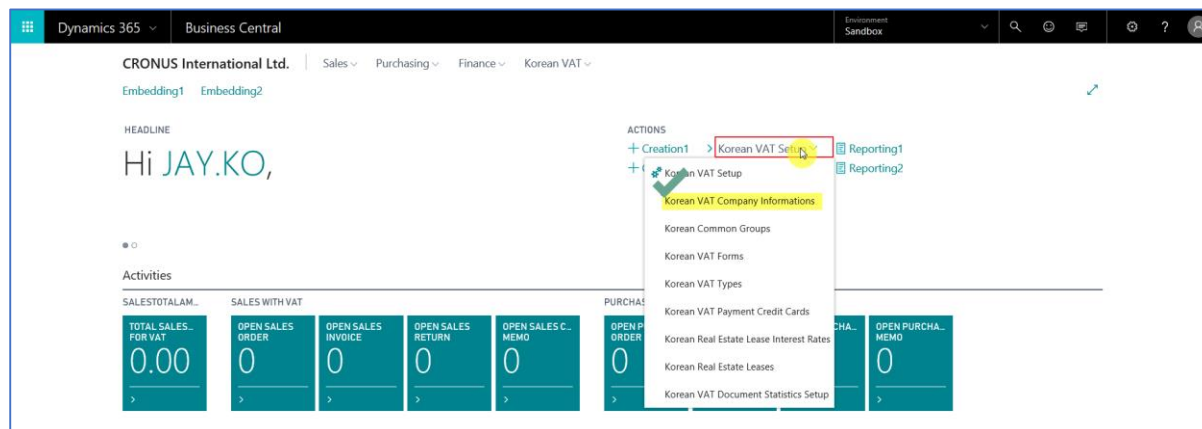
Dynamics 365 ⌄ Business Central

Environment
Sandbox

CRONUS International Ltd. | Sales ⌄ Purchasing ⌄ Finance ⌄ Korean VAT ⌄

Embedding1 Embedding2

HEADLINE

Hi JAY.KO,

ACTIONS

+ Creation1 > Korean VAT Setup ⌄ Reporting1

+ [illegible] Reporting2

Korean VAT Setup

Korean VAT Company Informations

Korean Common Groups

Korean VAT Forms

Korean VAT Types

Korean VAT Payment Credit Cards

Korean Real Estate Lease Interest Rates

Korean Real Estate Leases

Korean VAT Document Statistics Setup

Activities

SALESTOTALAM...

SALES WITH VAT

PURCHAS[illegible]

| TOTAL SALES... FOR VAT | OPEN SALES ORDER | OPEN SALES INVOICE | OPEN SALES RETURN | OPEN SALES C... MEMO | OPEN P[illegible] ORDER | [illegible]CHA... | OPEN PURCHA... MEMO |
|---|---|---|---|---|---|---|---|
| 0.00 | 0 | 0 | 0 | 0 | 0 | | 0 |
| > | > | > | > | > | > | | > |